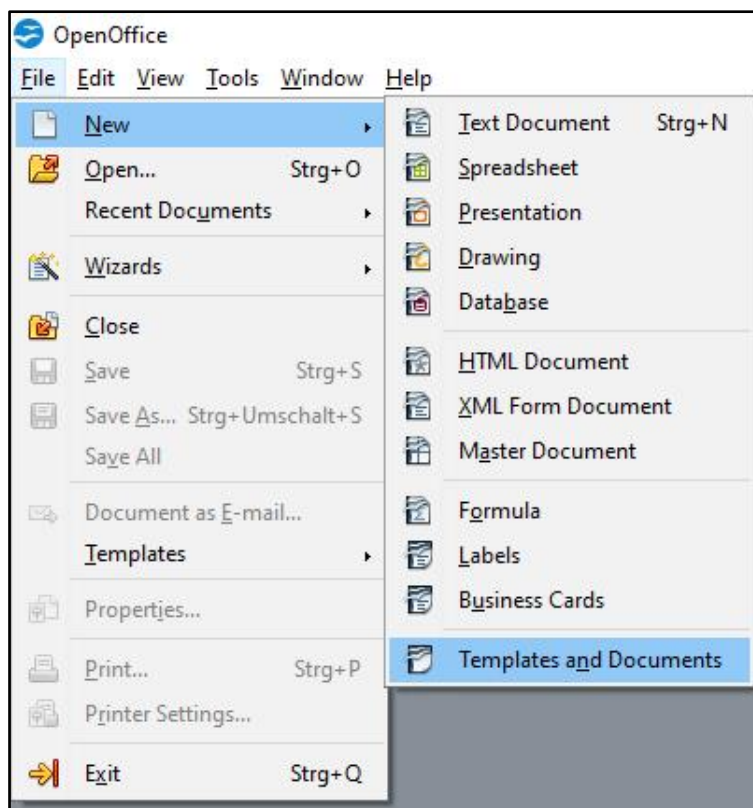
OpenOffice

File Edit View Tools Window Help

New
Open... Strg+O
Recent Documents
Wizards
Close
Save Strg+S
Save As... Strg+Umschalt+S
Save All
Document as E-mail...
Templates
Properties...
Print... Strg+P
Printer Settings...
Exit Strg+Q

Text Document Strg+N
Spreadsheet
Presentation
Drawing
Database
HTML Document
XML Form Document
Master Document
Formula
Labels
Business Cards
Templates and Documents